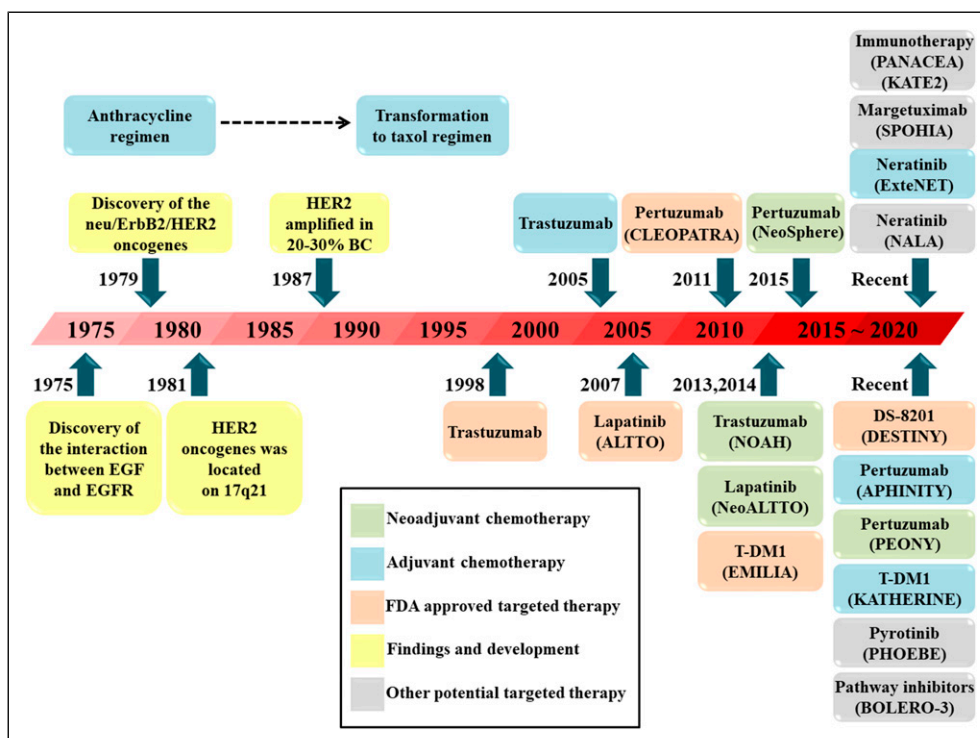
Anthracycline regimen

Transformation to taxol regimen

Immunotherapy (PANACEA) (KATE2)

Margetuximab (SPOHIA)

Neratinib (ExteNET)

Neratinib (NALA)

Discovery of the neu/ErbB2/HER2 oncogenes

HER2 amplified in 20-30% BC

Trastuzumab

Pertuzumab (CLEOPATRA)

Pertuzumab (NeoSphere)

1979

1987

2005

2011

2015

Recent

1975 1980 1985 1990 1995 2000 2005 2010 2015 ~ 2020

1975

1981

1998

2007

2013,2014

Recent

Discovery of the interaction between EGF and EGFR

HER2 oncogenes was located on 17q21

Trastuzumab

Lapatinib (ALTTO)

Trastuzumab (NOAH)

Lapatinib (NeoALTTO)

T-DM1 (EMILIA)

DS-8201 (DESTINY)

Pertuzumab (APHINITY)

Pertuzumab (PEONY)

T-DM1 (KATHERINE)

Pyrotinib (PHOEBE)

Pathway inhibitors (BOLERO-3)

Neoadjuvant chemotherapy

Adjuvant chemotherapy

FDA approved targeted therapy

Findings and development

Other potential targeted therapy